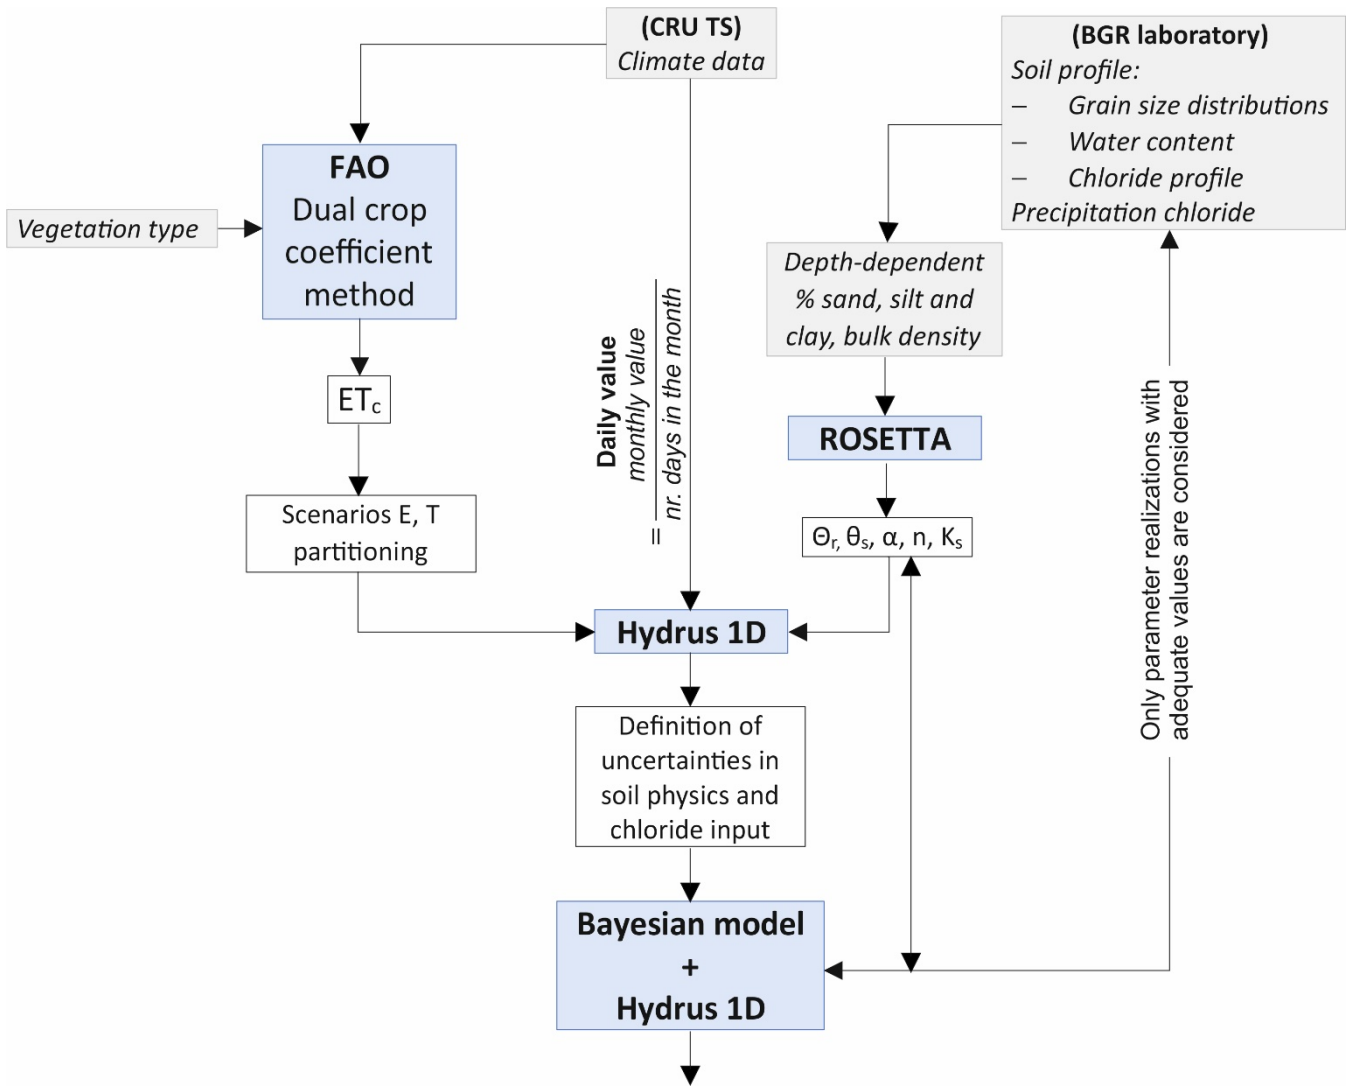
(CRU TS)
Climate data

(BGR laboratory)
Soil profile:
– Grain size distributions
– Water content
– Chloride profile
Precipitation chloride

FAO
Dual crop coefficient method

Vegetation type

$ET_c$

Scenarios E, T partitioning

Daily value $= \frac{\text{monthly value}}{\text{nr. days in the month}}$

Depth-dependent % sand, silt and clay, bulk density

ROSETTA

$\Theta_r, \theta_s, \alpha, n, K_s$

Only parameter realizations with adequate values are considered

Hydrus 1D

Definition of uncertainties in soil physics and chloride input

Bayesian model
+
Hydrus 1D